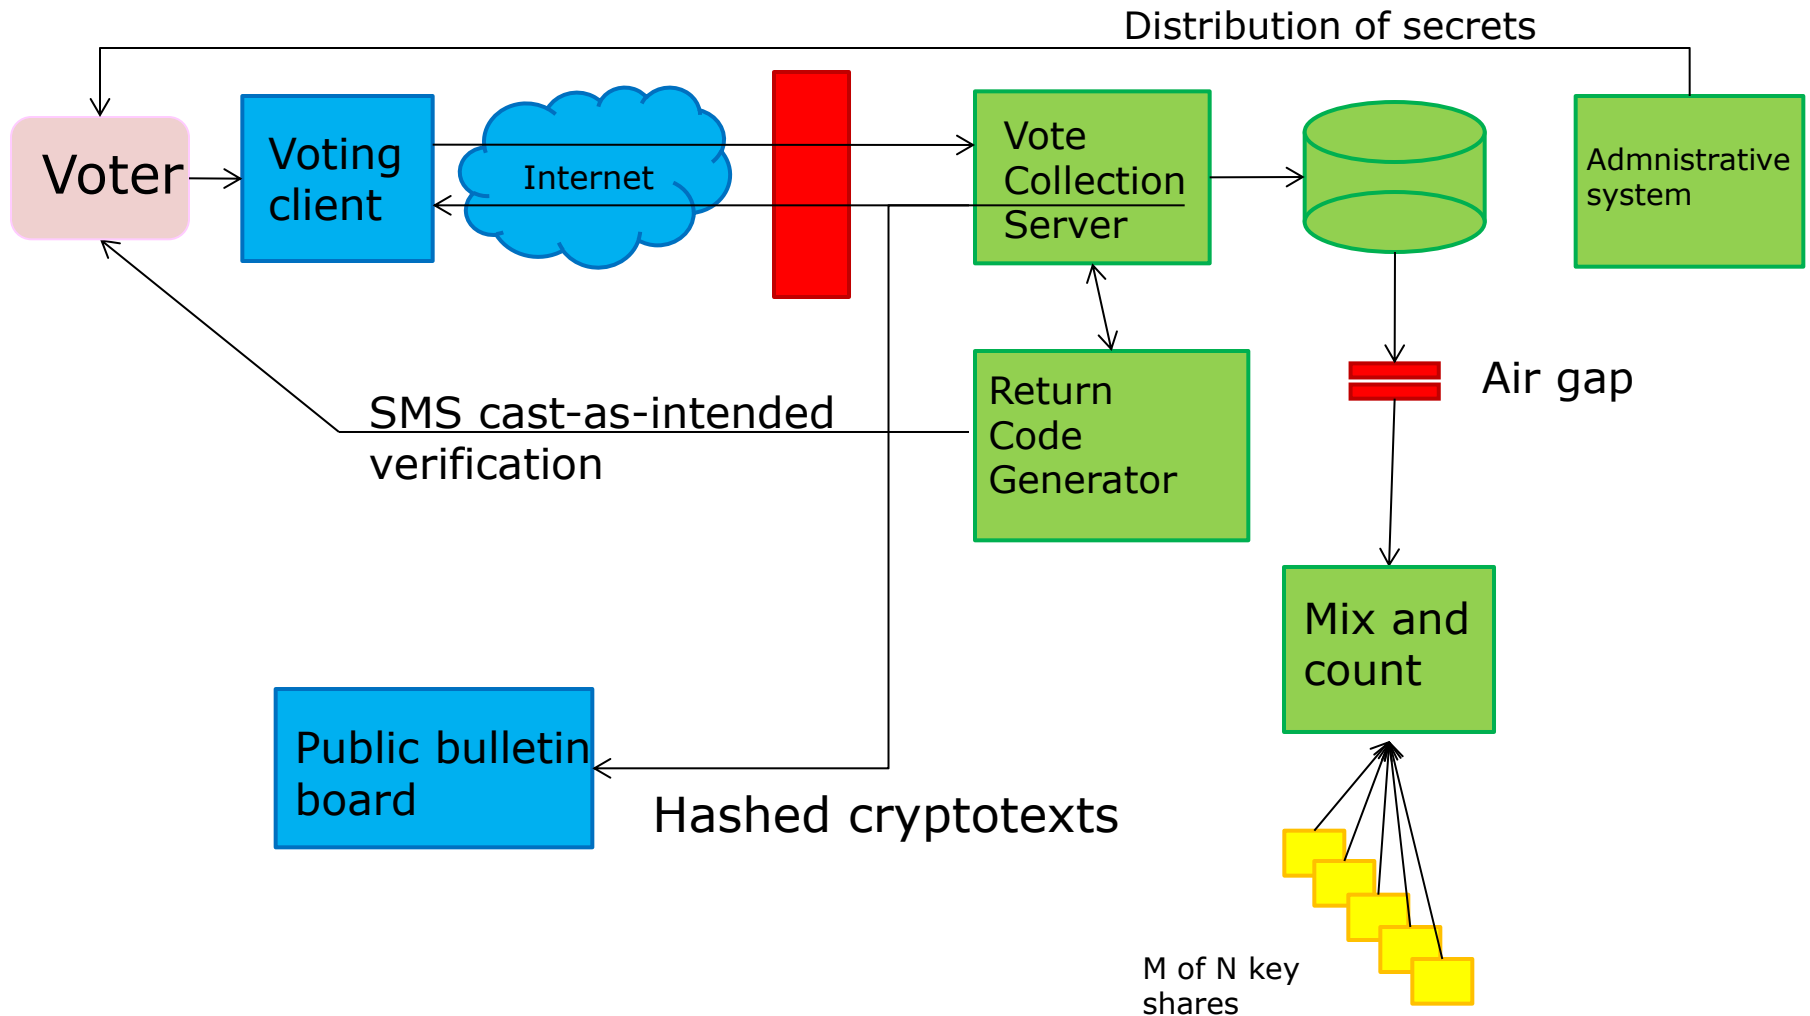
Distribution of secrets

Voter

Voting client

Internet

Vote Collection Server

Admnistrative system

Return Code Generator

Air gap

SMS cast-as-intended verification

Mix and count

Public bulletin board

Hashed cryptotexts

M of N key shares